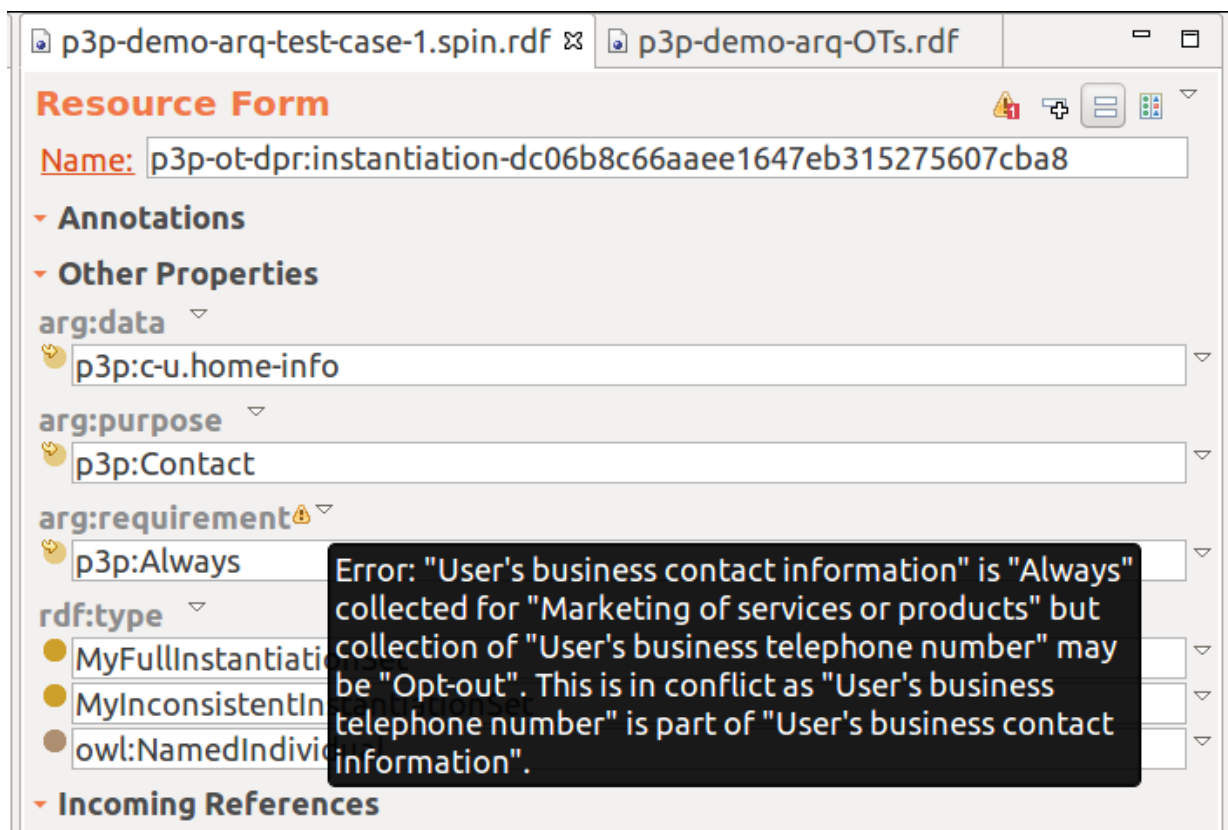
p3p-demo-arq-test-case-1.spin.rdf ☒ p3p-demo-arq-OTs.rdf

Resource Form

Name: p3p-ot-dpr:instantiation-dc06b8c66aaee1647eb315275607cba8

Annotations

Other Properties

arg:data

p3p:c-u.home-info

arg:purpose

p3p:Contact

arg:requirement

p3p:Always

rdf:type

MyFullInstantiationSet

MyInconsistentInstantiationSet

owl:NamedIndividual

Error: "User's business contact information" is "Always" collected for "Marketing of services or products" but collection of "User's business telephone number" may be "Opt-out". This is in conflict as "User's business telephone number" is part of "User's business contact information".

Incoming References